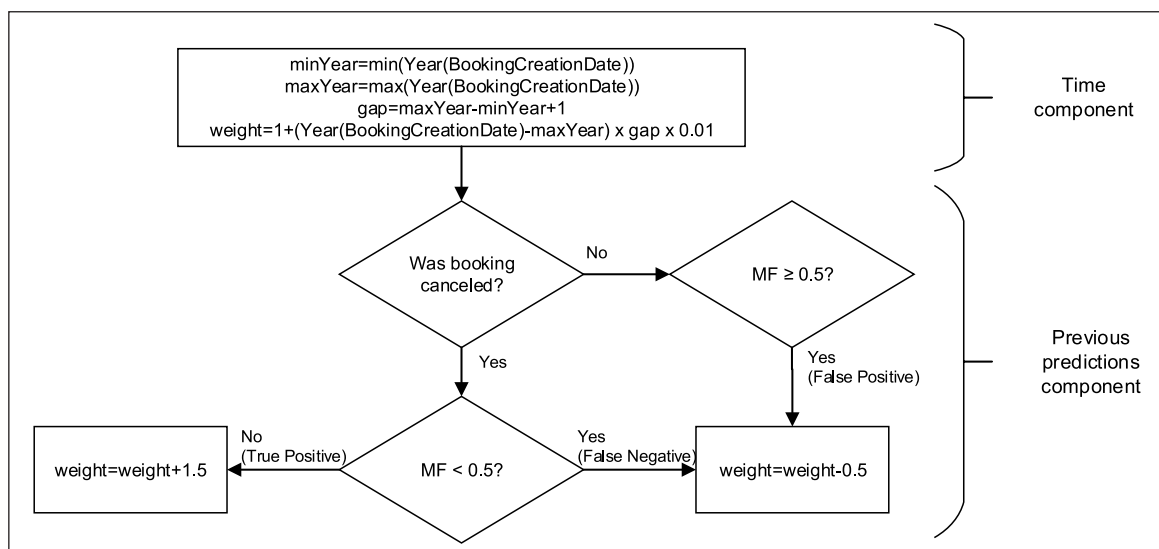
minYear=min(Year(BookingCreationDate))
maxYear=max(Year(BookingCreationDate))
gap=maxYear-minYear+1
weight=1+(Year(BookingCreationDate)-maxYear) x gap x 0.01

Time component

Was booking canceled?

No

MF ≥ 0.5?

Yes

Yes
(False Positive)

Previous predictions component

No
(True Positive)

weight=weight+1.5

MF < 0.5?

Yes
(False Negative)

weight=weight-0.5